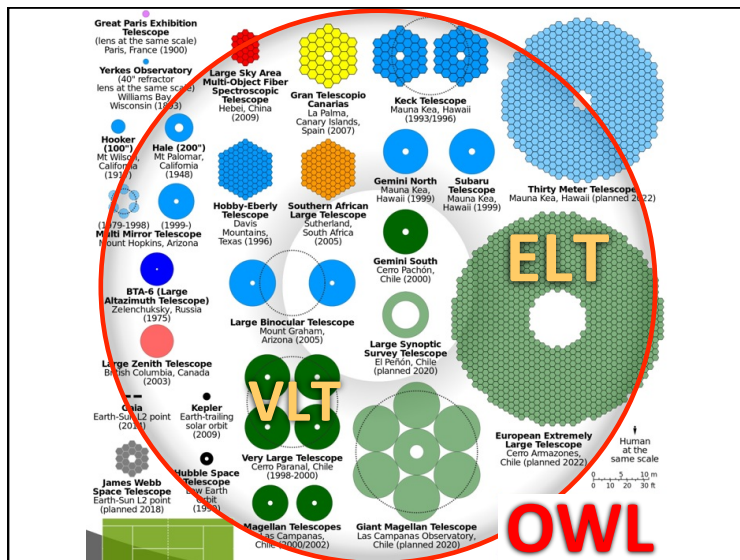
Great Paris Exhibition Telescope
(lens at the same scale)
Paris, France (1900)

Yerkes Observatory
(40" refractor lens at the same scale)
Williams Bay, Wisconsin (1893)

Large Sky Area Multi-Object Fiber Spectroscopic Telescope
Hebei, China (2009)

Gran Telescopio Canarias
La Palma, Canary Islands, Spain (2007)

Keck Telescope
Mauna Kea, Hawaii (1993/1996)

Hooker (100")
Mt Wilson, California (1917)

Hale (200")
Mt Palomar, California (1948)

Gemini North
Mauna Kea, Hawaii (1999)

Subaru Telescope
Mauna Kea, Hawaii (1999)

Thirty Meter Telescope
Mauna Kea, Hawaii (planned 2022)

(1979-1998) (1999-)
Multi Mirror Telescope
Mount Hopkins, Arizona

Hobby-Eberly Telescope
Davis Mountains, Texas (1996)

Southern African Large Telescope
Sutherland, South Africa (2005)

Gemini South
Cerro Pachón, Chile (2000)

ELT

BTA-6 (Large Altazimuth Telescope)
Zelenchuksky, Russia (1975)

Large Binocular Telescope
Mount Graham, Arizona (2005)

Large Synoptic Survey Telescope
El Peñón, Chile (planned 2020)

Large Zenith Telescope
British Columbia, Canada (2003)

VLT

Gaia
Earth-Sun L2 point (2013)

Kepler
Earth-trailing solar orbit (2009)

European Extremely Large Telescope
Cerro Armazones, Chile (planned 2022)

Human at the same scale

0 5 10 m
0 10 20 30 ft

James Webb Space Telescope
Earth-Sun L2 point (planned 2018)

Hubble Space Telescope
Low Earth orbit (1990)

Very Large Telescope
Cerro Paranal, Chile (1998-2000)

Magellan Telescopes
Las Campanas, Chile (2000/2002)

Giant Magellan Telescope
Las Campanas Observatory, Chile (planned 2020)

OWL